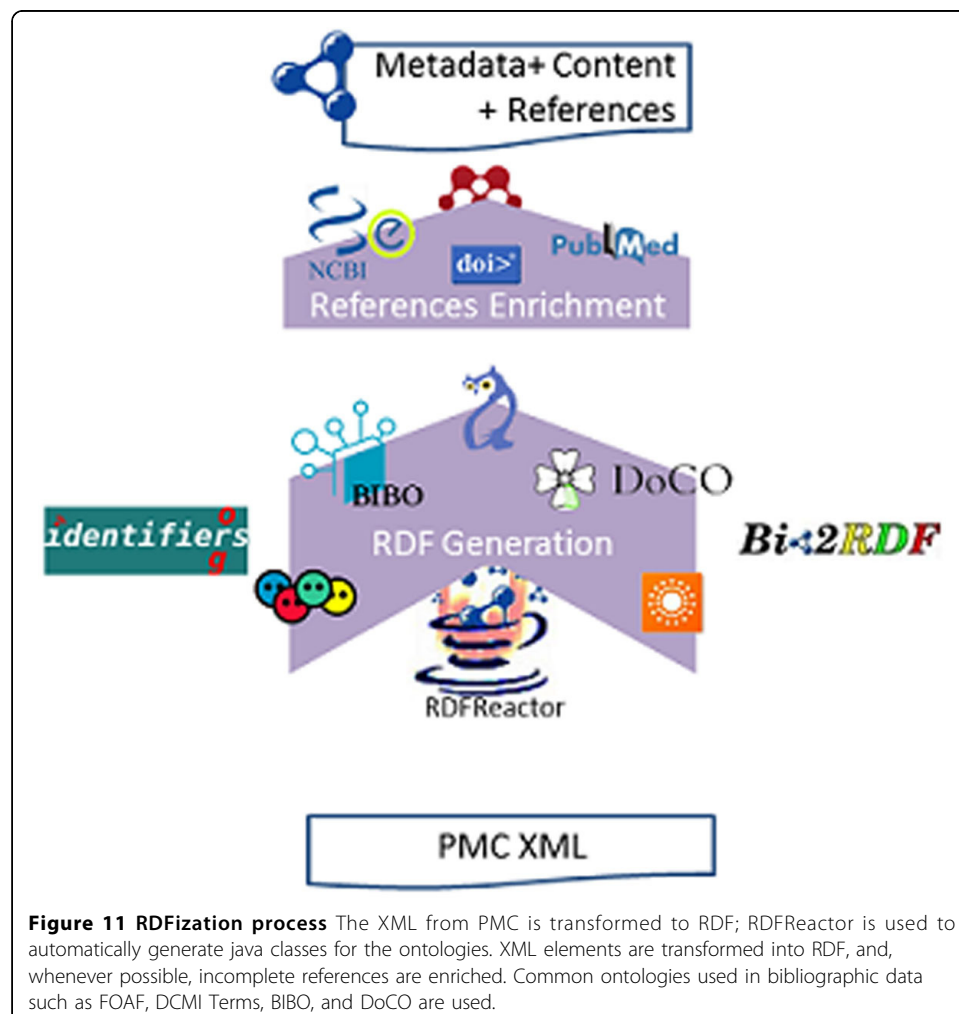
Metadata+ Content
+ References

NCBI

doi>

PubMed

References Enrichment

BIBO

DoCO

identifiers.org

RDF Generation

Bio2RDF

RDFReactor

PMC XML

**Figure 11 RDFization process** The XML from PMC is transformed to RDF; RDFReactor is used to automatically generate java classes for the ontologies. XML elements are transformed into RDF, and, whenever possible, incomplete references are enriched. Common ontologies used in bibliographic data such as FOAF, DCMI Terms, BIBO, and DoCO are used.